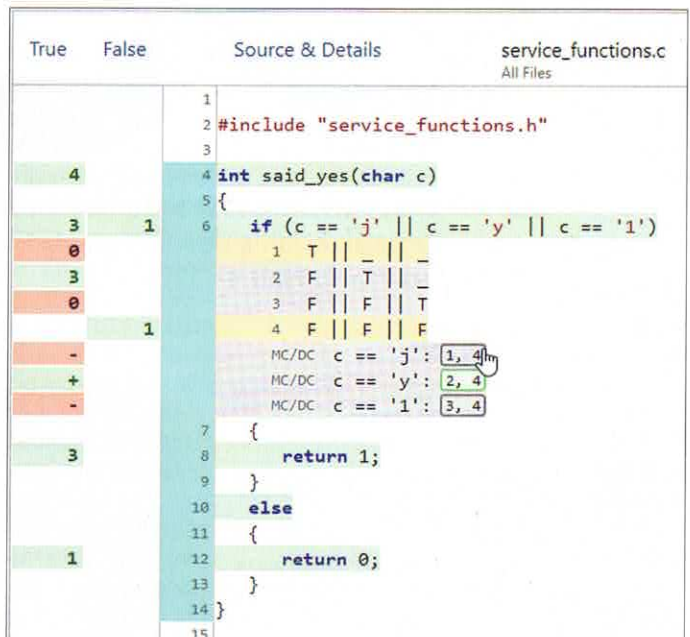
| True | False | Source & Details | service_functions.c All Files |
|---|---|---|---|
| | | 1 | |
| | | 2 | #include "service_functions.h" |
| | | 3 | |
| 4 | | 4 | int said_yes(char c) |
| | | 5 | { |
| 3 | 1 | 6 | if (c == 'j' \|\| c == 'y' \|\| c == '1') |
| 0 | | | 1 T \|\| _ \|\| _ |
| 3 | | | 2 F \|\| T \|\| _ |
| 0 | | | 3 F \|\| F \|\| T |
| | 1 | | 4 F \|\| F \|\| F |
| - | | | MC/DC c == 'j': 1, 4 |
| + | | | MC/DC c == 'y': 2, 4 |
| - | | | MC/DC c == '1': 3, 4 |
| | | 7 | { |
| 3 | | 8 | return 1; |
| | | 9 | } |
| | | 10 | else |
| | | 11 | { |
| 1 | | 12 | return 0; |
| | | 13 | } |
| | | 14 | } |
| | | 15 | |